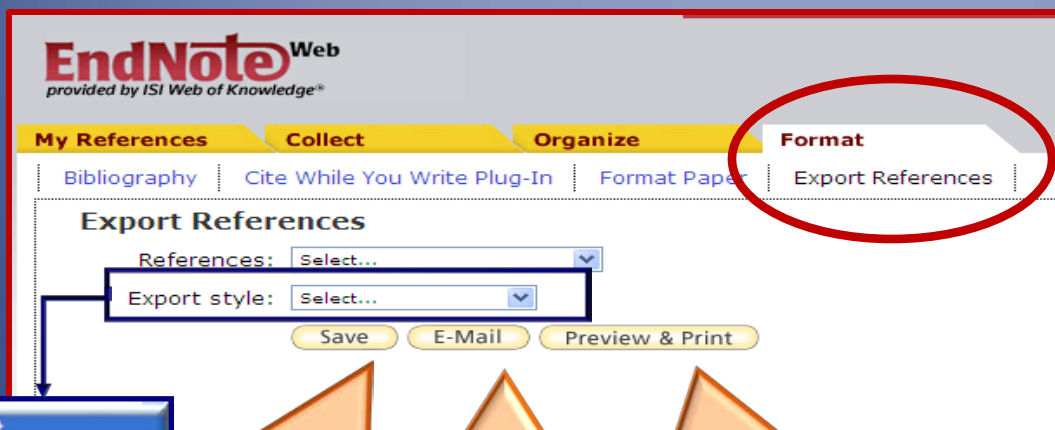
EndNote Web
provided by ISI Web of Knowledge®

My References | Collect | Organize | Format

Bibliography | Cite While You Write Plug-In | Format Paper | Export References

Export References

References: Select...

Export style: Select...

Save | E-Mail | Preview & Print